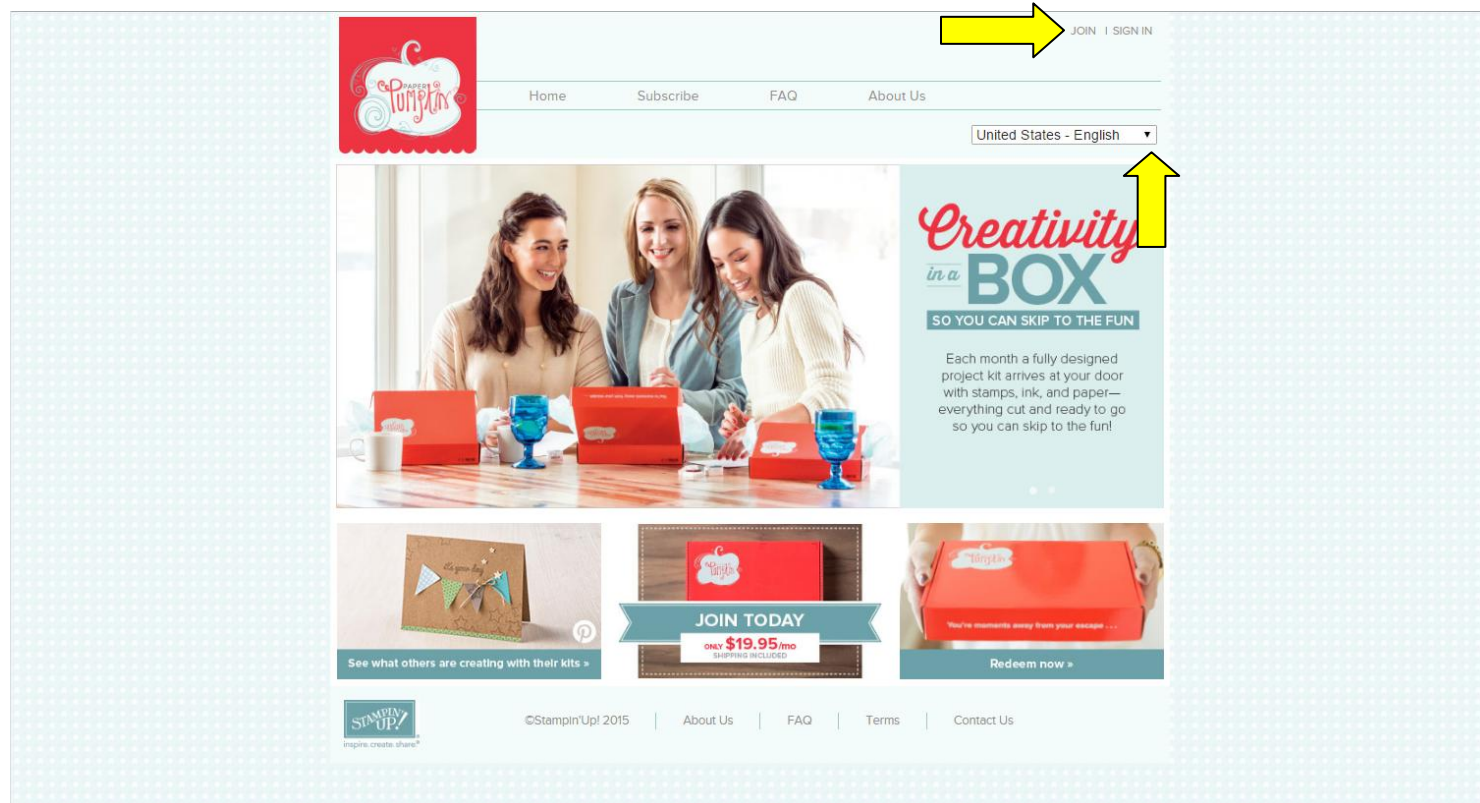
JOIN | SIGN IN

Paper Pumpkin

Home Subscribe FAQ About Us

United States - English

Creativity in a BOX

SO YOU CAN SKIP TO THE FUN

Each month a fully designed project kit arrives at your door with stamps, ink, and paper—everything cut and ready to go so you can skip to the fun!

it's your day

See what others are creating with their kits »

JOIN TODAY

ONLY $19.95/mo

SHIPPING INCLUDED

You're moments away from your escape . . .

Redeem now »

STAMPIN' UP!

inspire.create.share

©Stampin'Up! 2015 | About Us | FAQ | Terms | Contact Us